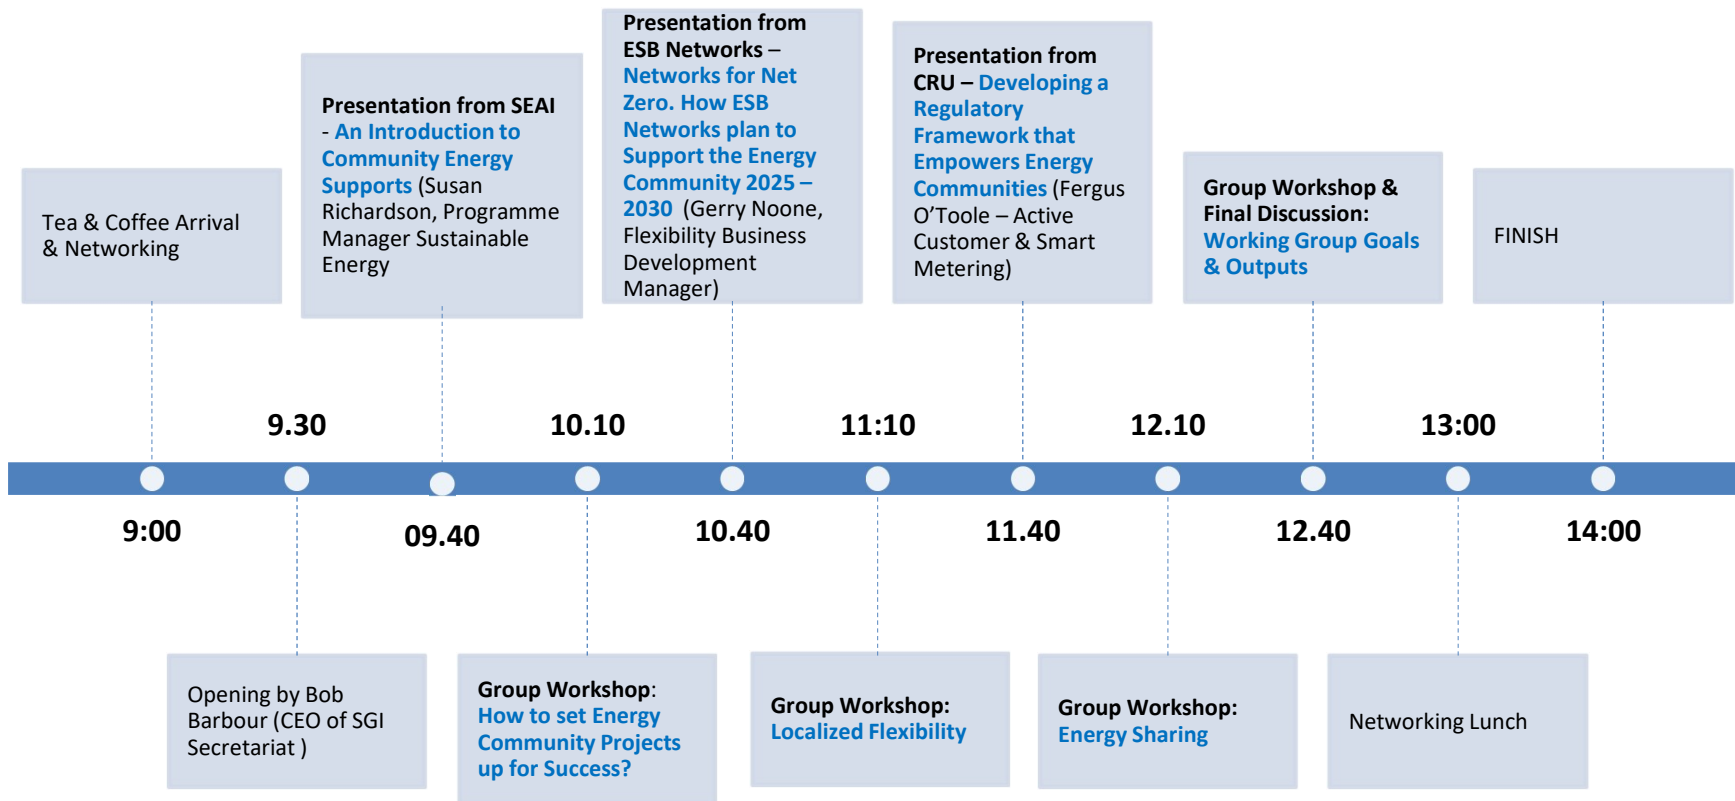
Tea & Coffee Arrival & Networking

Presentation from SEAI - An Introduction to Community Energy Supports (Susan Richardson, Programme Manager Sustainable Energy

Presentation from ESB Networks – Networks for Net Zero. How ESB Networks plan to Support the Energy Community 2025 – 2030 (Gerry Noone, Flexibility Business Development Manager)

Presentation from CRU – Developing a Regulatory Framework that Empowers Energy Communities (Fergus O'Toole – Active Customer & Smart Metering)

Group Workshop & Final Discussion: Working Group Goals & Outputs

FINISH

9.30

10.10

11:10

12.10

13:00

9:00

09.40

10.40

11.40

12.40

14:00

Opening by Bob Barbour (CEO of SGI Secretariat )

Group Workshop: How to set Energy Community Projects up for Success?

Group Workshop: Localized Flexibility

Group Workshop: Energy Sharing

Networking Lunch